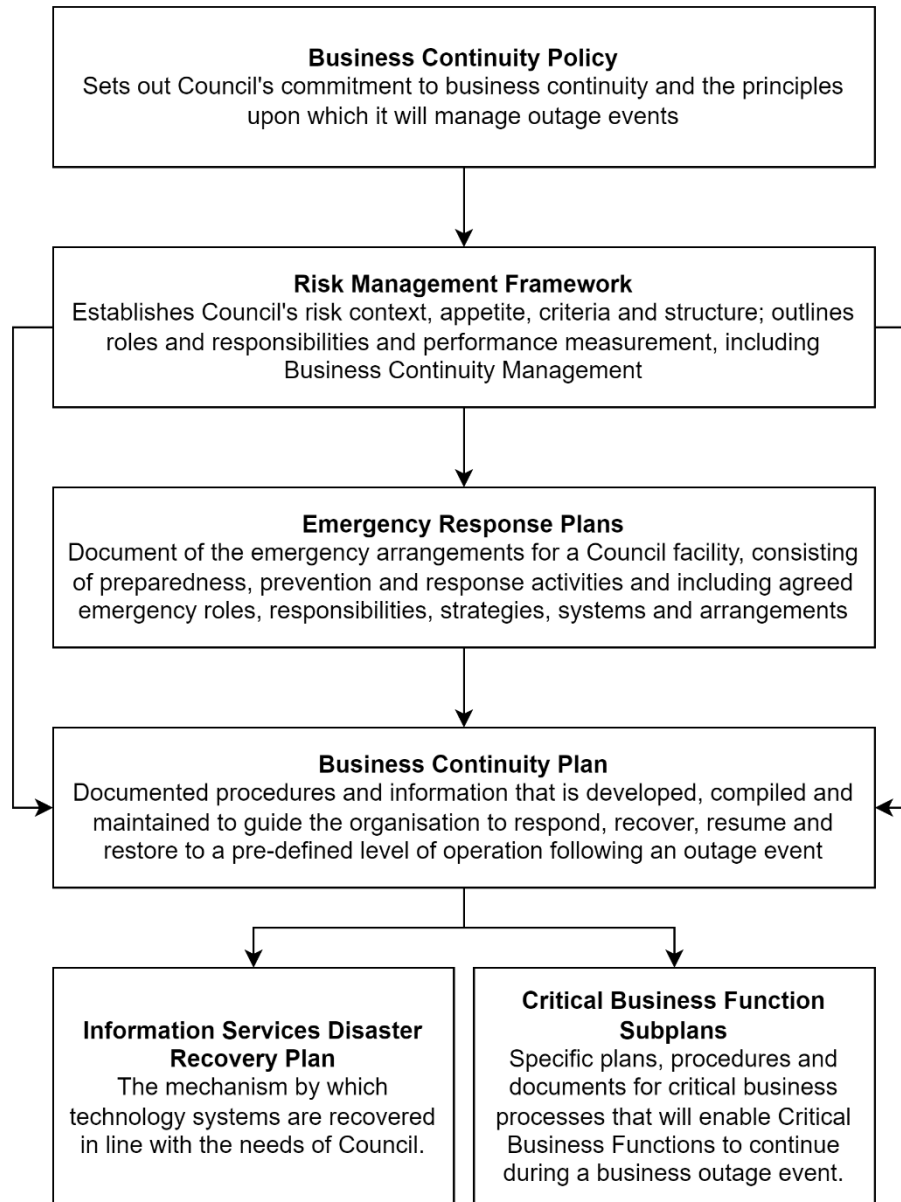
**Business Continuity Policy**
Sets out Council's commitment to business continuity and the principles upon which it will manage outage events

**Risk Management Framework**
Establishes Council's risk context, appetite, criteria and structure; outlines roles and responsibilities and performance measurement, including Business Continuity Management

**Emergency Response Plans**
Document of the emergency arrangements for a Council facility, consisting of preparedness, prevention and response activities and including agreed emergency roles, responsibilities, strategies, systems and arrangements

**Business Continuity Plan**
Documented procedures and information that is developed, compiled and maintained to guide the organisation to respond, recover, resume and restore to a pre-defined level of operation following an outage event

**Information Services Disaster Recovery Plan**
The mechanism by which technology systems are recovered in line with the needs of Council.

**Critical Business Function Subplans**
Specific plans, procedures and documents for critical business processes that will enable Critical Business Functions to continue during a business outage event.